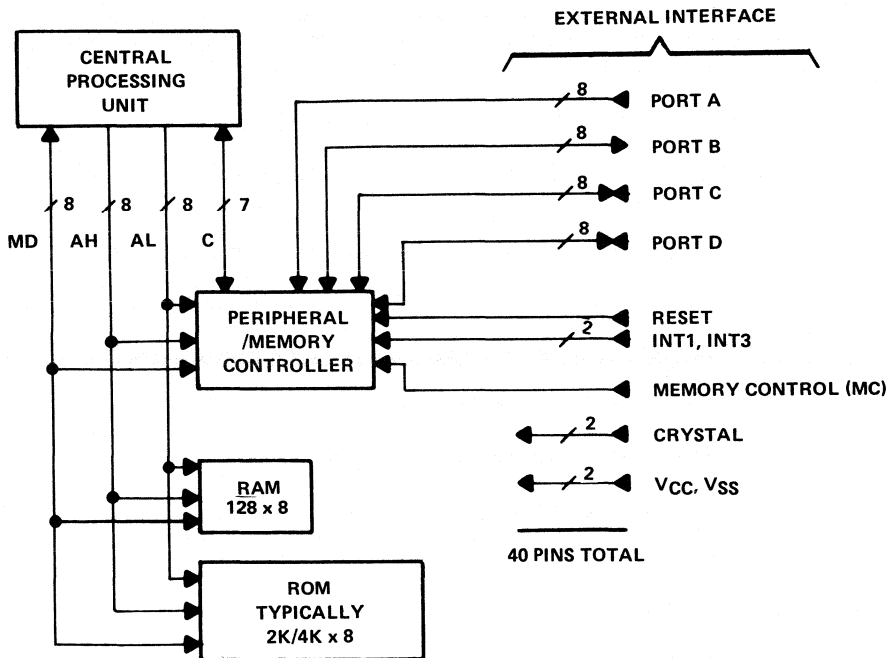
EXTERNAL INTERFACE

CENTRAL PROCESSING UNIT

8
8
8
7
MD
AH
AL
C

8
PORT A
8
PORT B
8
PORT C
8
PORT D

PERIPHERAL /MEMORY CONTROLLER

RESET
2
INT1, INT3
MEMORY CONTROL (MC)
2
CRYSTAL
2
$V_{CC}$, $V_{SS}$

40 PINS TOTAL

RAM 128 x 8

ROM TYPICALLY 2K/4K x 8